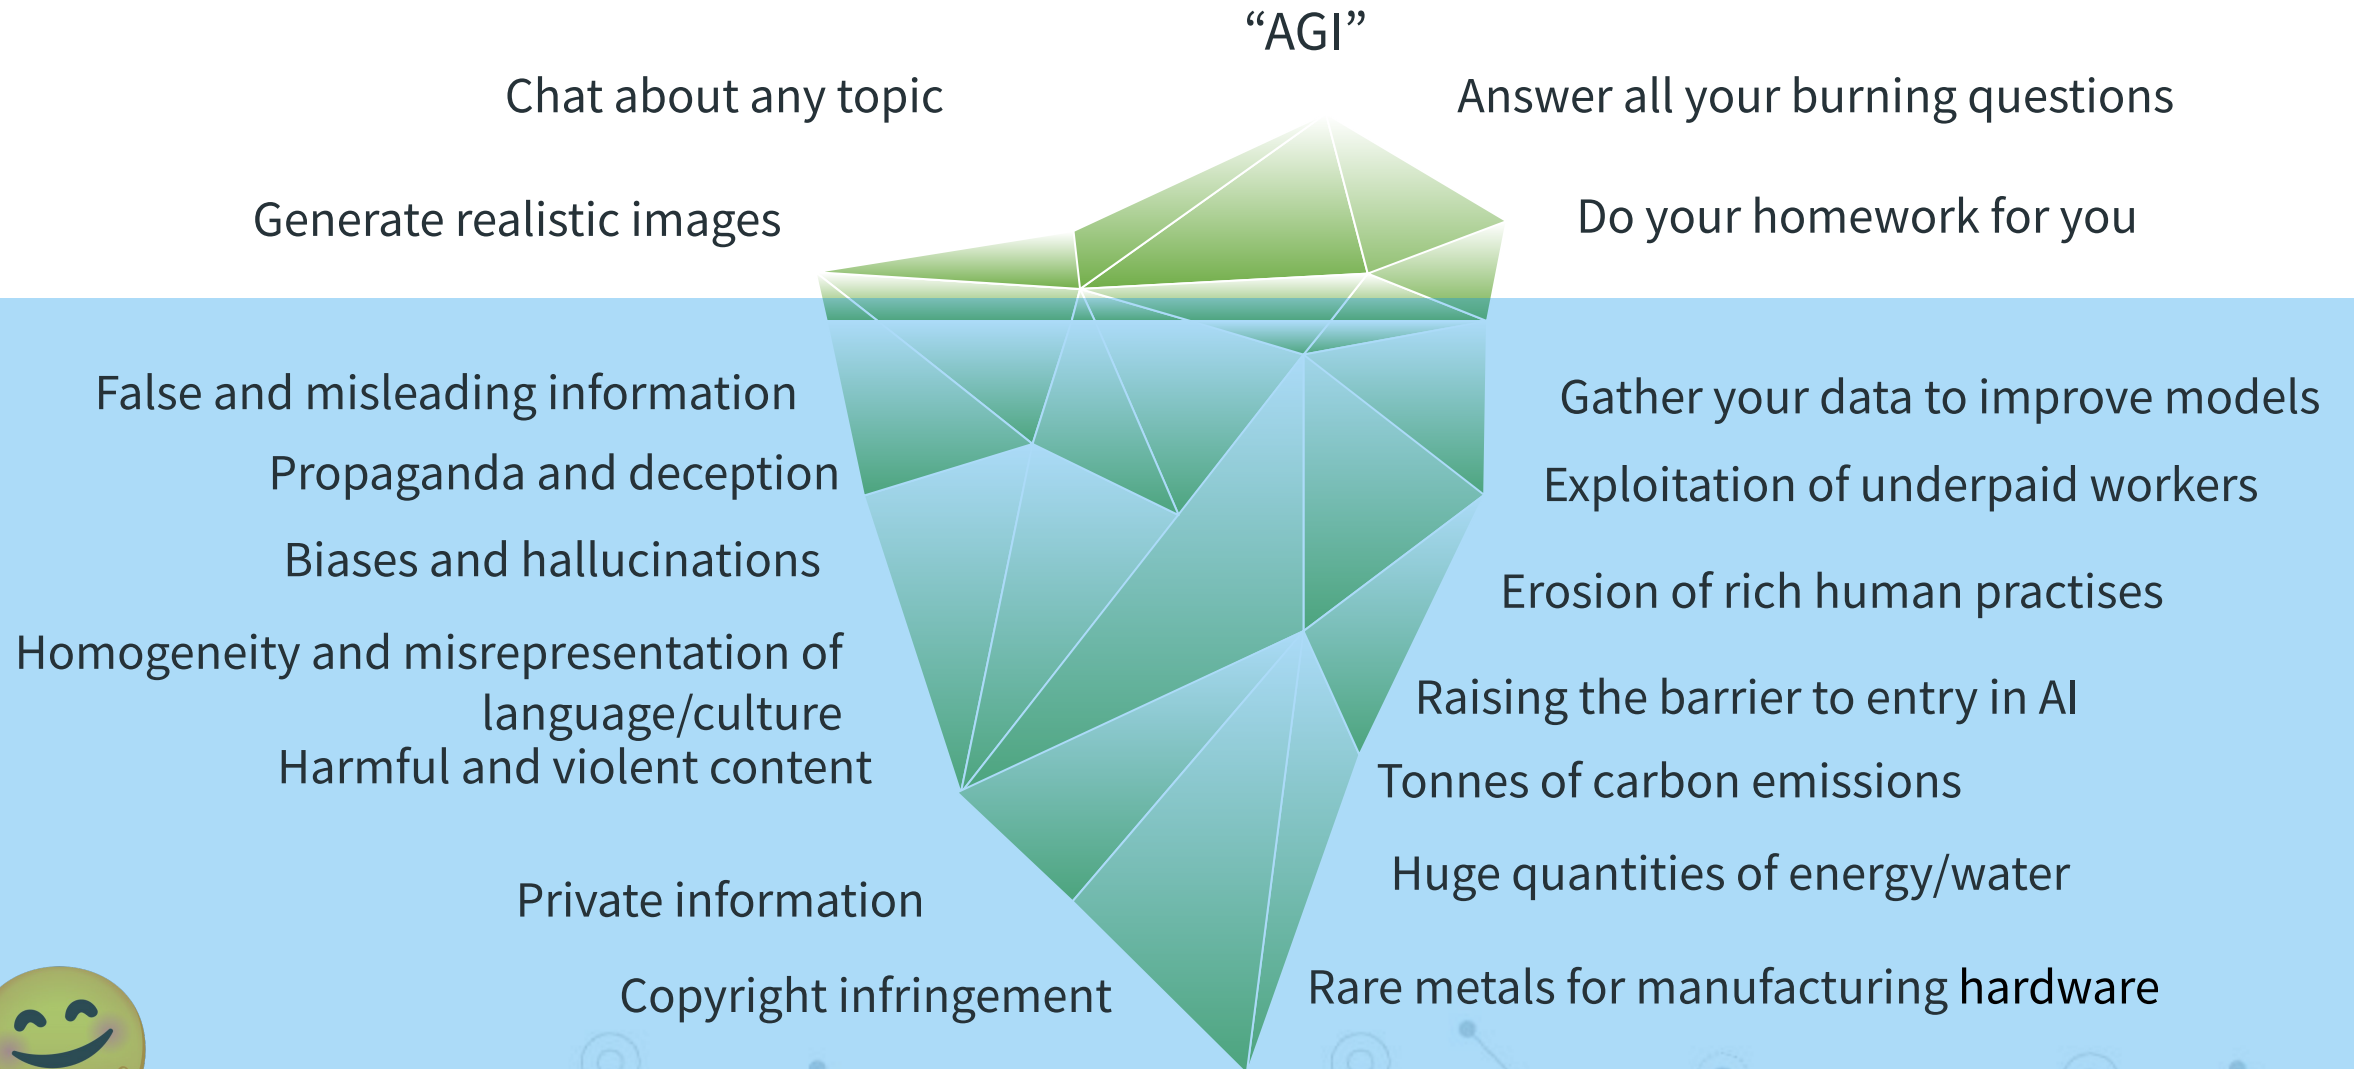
"AGI"

Chat about any topic

Answer all your burning questions

Generate realistic images

Do your homework for you

False and misleading information

Propaganda and deception

Biases and hallucinations

Homogeneity and misrepresentation of language/culture

Harmful and violent content

Private information

Copyright infringement

Gather your data to improve models

Exploitation of underpaid workers

Erosion of rich human practises

Raising the barrier to entry in AI

Tonnes of carbon emissions

Huge quantities of energy/water

Rare metals for manufacturing hardware